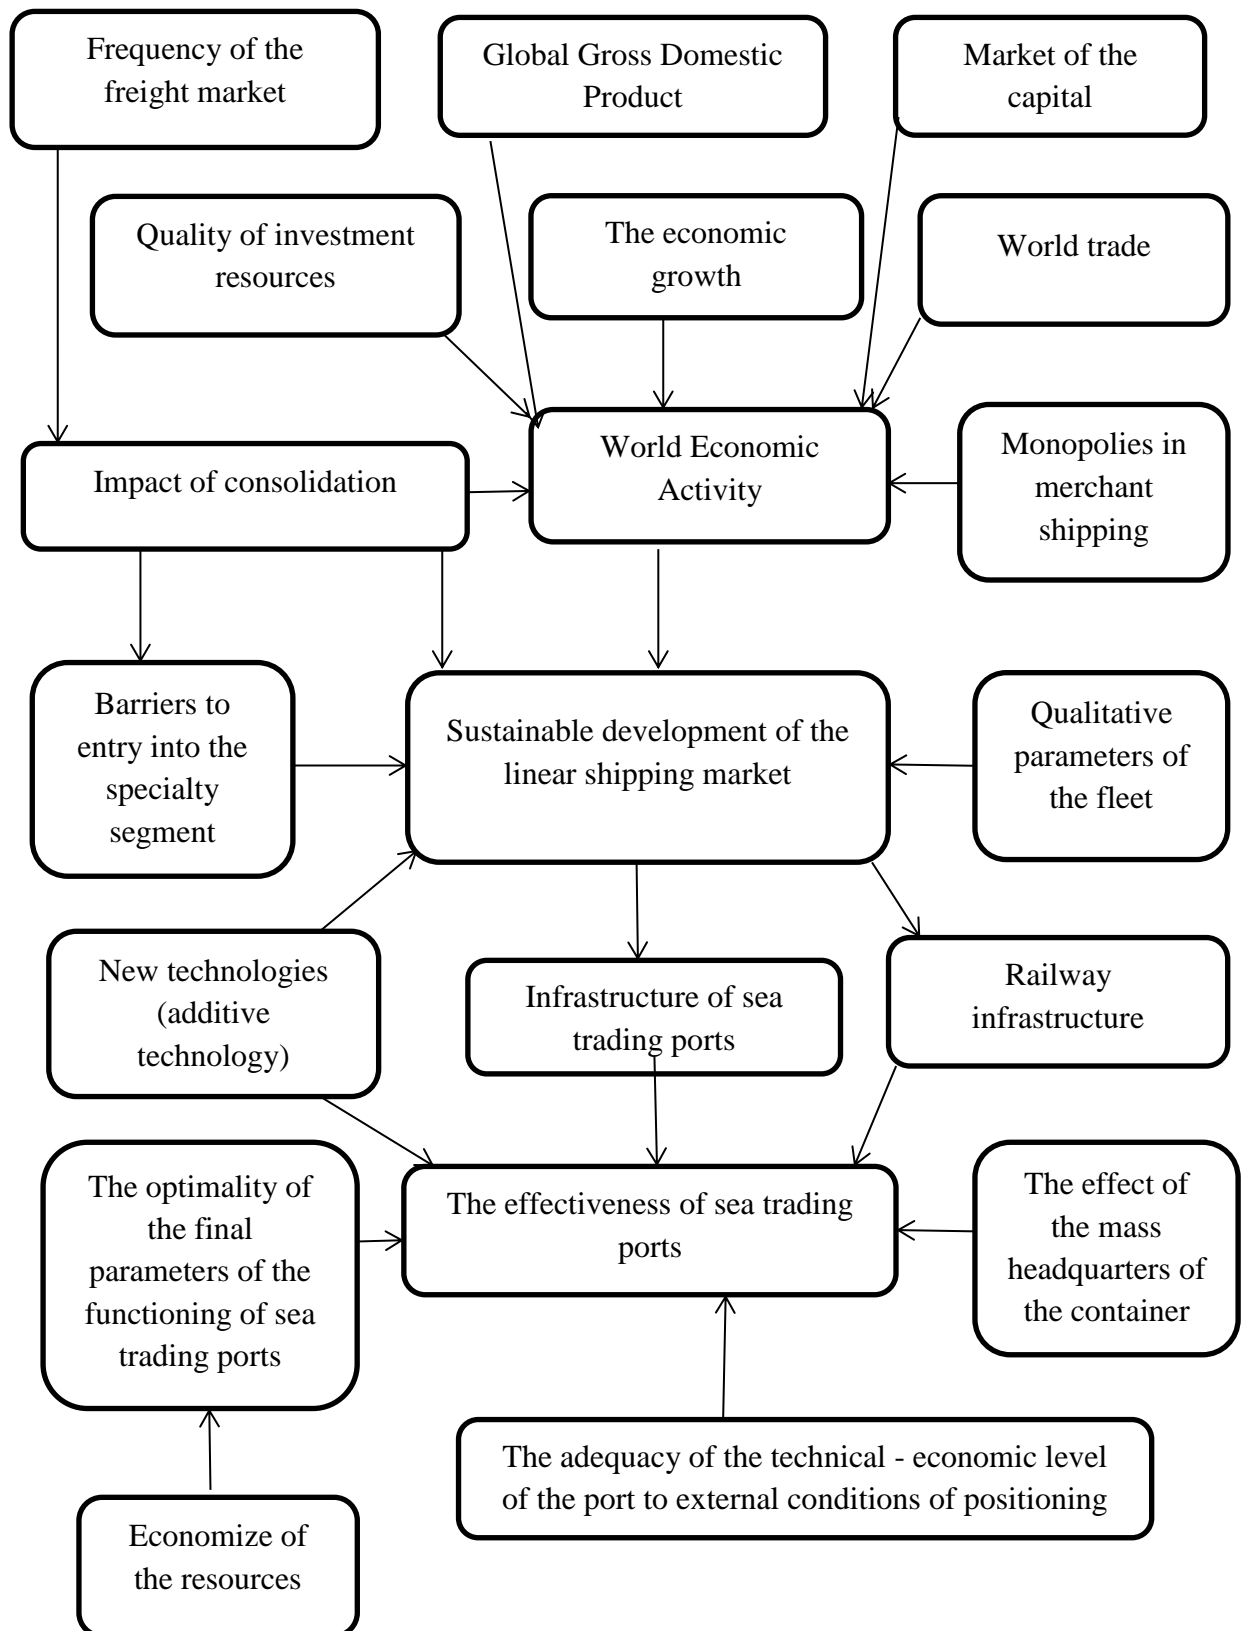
Frequency of the freight market

Global Gross Domestic Product

Market of the capital

Quality of investment resources

The economic growth

World trade

Impact of consolidation

World Economic Activity

Monopolies in merchant shipping

Barriers to entry into the specialty segment

Sustainable development of the linear shipping market

Qualitative parameters of the fleet

New technologies (additive technology)

Infrastructure of sea trading ports

Railway infrastructure

The optimality of the final parameters of the functioning of sea trading ports

The effectiveness of sea trading ports

The effect of the mass headquarters of the container

The adequacy of the technical - economic level of the port to external conditions of positioning

Economize of the resources